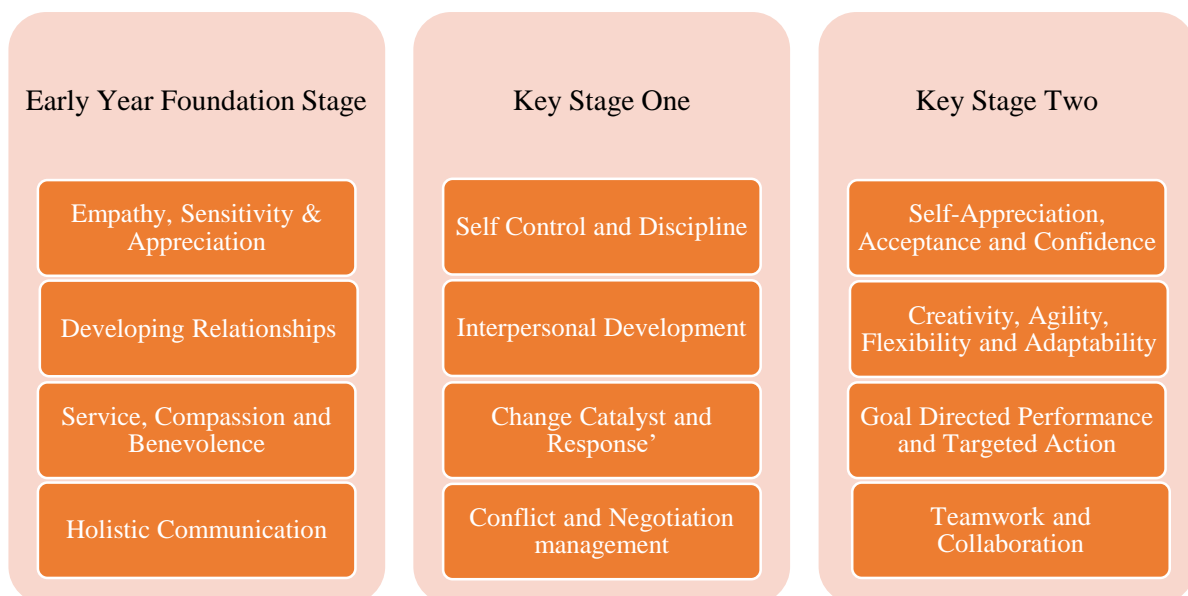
Early Year Foundation Stage

Empathy, Sensitivity & Appreciation

Developing Relationships

Service, Compassion and Benevolence

Holistic Communication

Key Stage One

Self Control and Discipline

Interpersonal Development

Change Catalyst and Response'

Conflict and Negotiation management

Key Stage Two

Self-Appreciation, Acceptance and Confidence

Creativity, Agility, Flexibility and Adaptability

Goal Directed Performance and Targeted Action

Teamwork and Collaboration